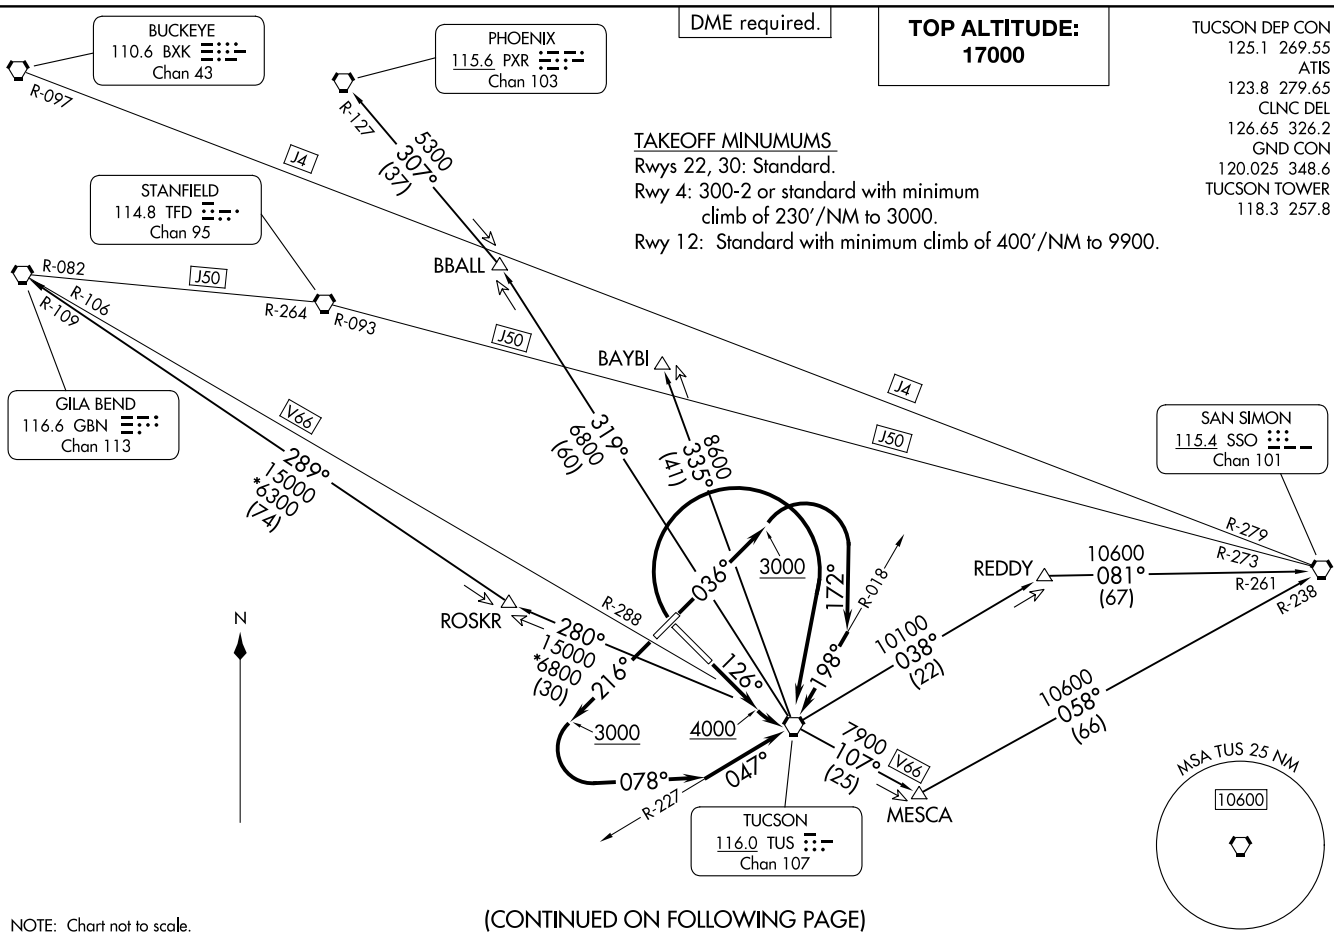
BUCKEYE
110.6 BXK
Chan 43

PHOENIX
115.6 PXR
Chan 103

DME required.

TOP ALTITUDE:
17000

TUCSON DEP CON
125.1 269.55
ATIS
123.8 279.65
CLNC DEL
126.65 326.2
GND CON
120.025 348.6
TUCSON TOWER
118.3 257.8

R-097

R-127

5300
307°
(37)

J4

TAKEOFF MINUMUMS
Rwys 22, 30: Standard.
Rwy 4: 300-2 or standard with minimum climb of 230'/NM to 3000.
Rwy 12: Standard with minimum climb of 400'/NM to 9900.

STANFIELD
114.8 TFD
Chan 95

BBALL

R-082

J50

R-106

R-264

R-093

R-109

J50

BAYBI

GILA BEND
116.6 GBN
Chan 113

V66

319°
6800
(60)

8600
335°
(41)

J4

J50

SAN SIMON
115.4 SSO
Chan 101

289°
15000
*6300
(74)

036°

3000

172°

R-018

R-279

R-273

REDDY

10600
081°
(67)

R-261

R-238

N

ROSKR

R-288

280°
15000
*6800
(30)

216°

126°

198°

10100
038°
(22)

3000

4000

10600
058°
(66)

MSA TUS 25 NM

10600

078°

047°

7900
107°
(25)

V66

MESCA

R-227

TUCSON
116.0 TUS
Chan 107

NOTE: Chart not to scale.

(CONTINUED ON FOLLOWING PAGE)